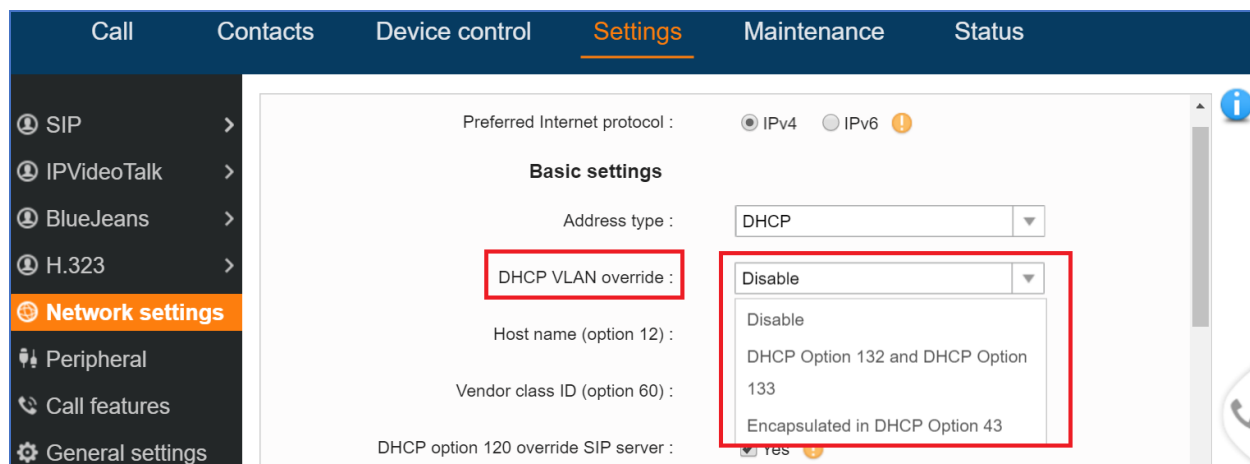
Call Contacts Device control Settings Maintenance Status

SIP
IPVideoTalk
BlueJeans
H.323
Network settings
Peripheral
Call features
General settings

Preferred Internet protocol : IPv4 IPv6

Basic settings

Address type : DHCP

DHCP VLAN override : Disable

Disable
DHCP Option 132 and DHCP Option 133
Encapsulated in DHCP Option 43

Host name (option 12) :

Vendor class ID (option 60) :

DHCP option 120 override SIP server : Yes